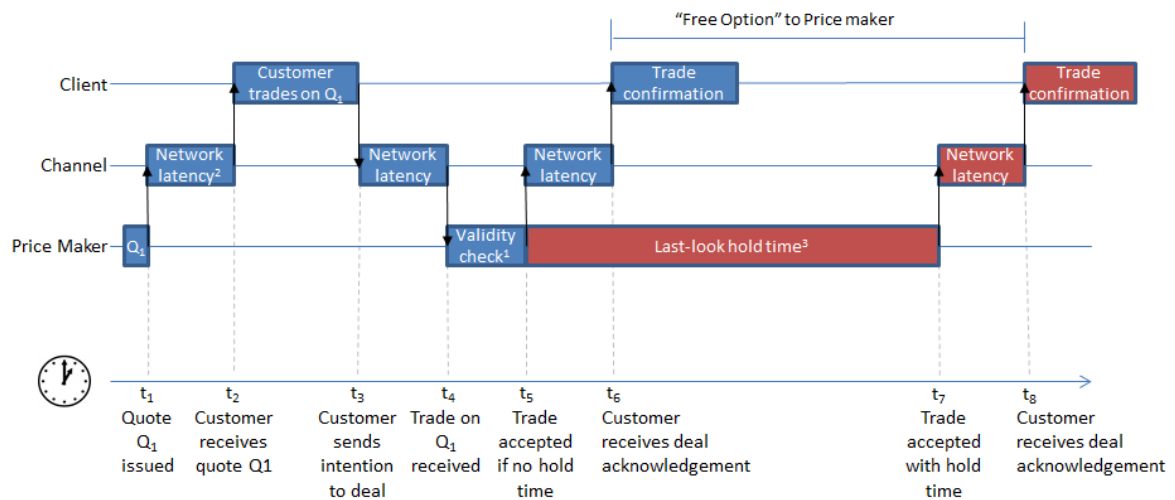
"Free Option" to Price maker

Client

Channel

Price Maker

$Q_1$

Network latency$^2$

Customer trades on $Q_1$

Network latency

Validity check$^1$

Network latency

Last-look hold time$^3$

Trade confirmation

Network latency

Trade confirmation

$t_1$ Quote $Q_1$ issued

$t_2$ Customer receives quote Q1

$t_3$ Customer sends intention to deal

$t_4$ Trade on $Q_1$ received

$t_5$ Trade accepted if no hold time

$t_6$ Customer receives deal acknowledgement

$t_7$ Trade accepted with hold time

$t_8$ Customer receives deal acknowledgement